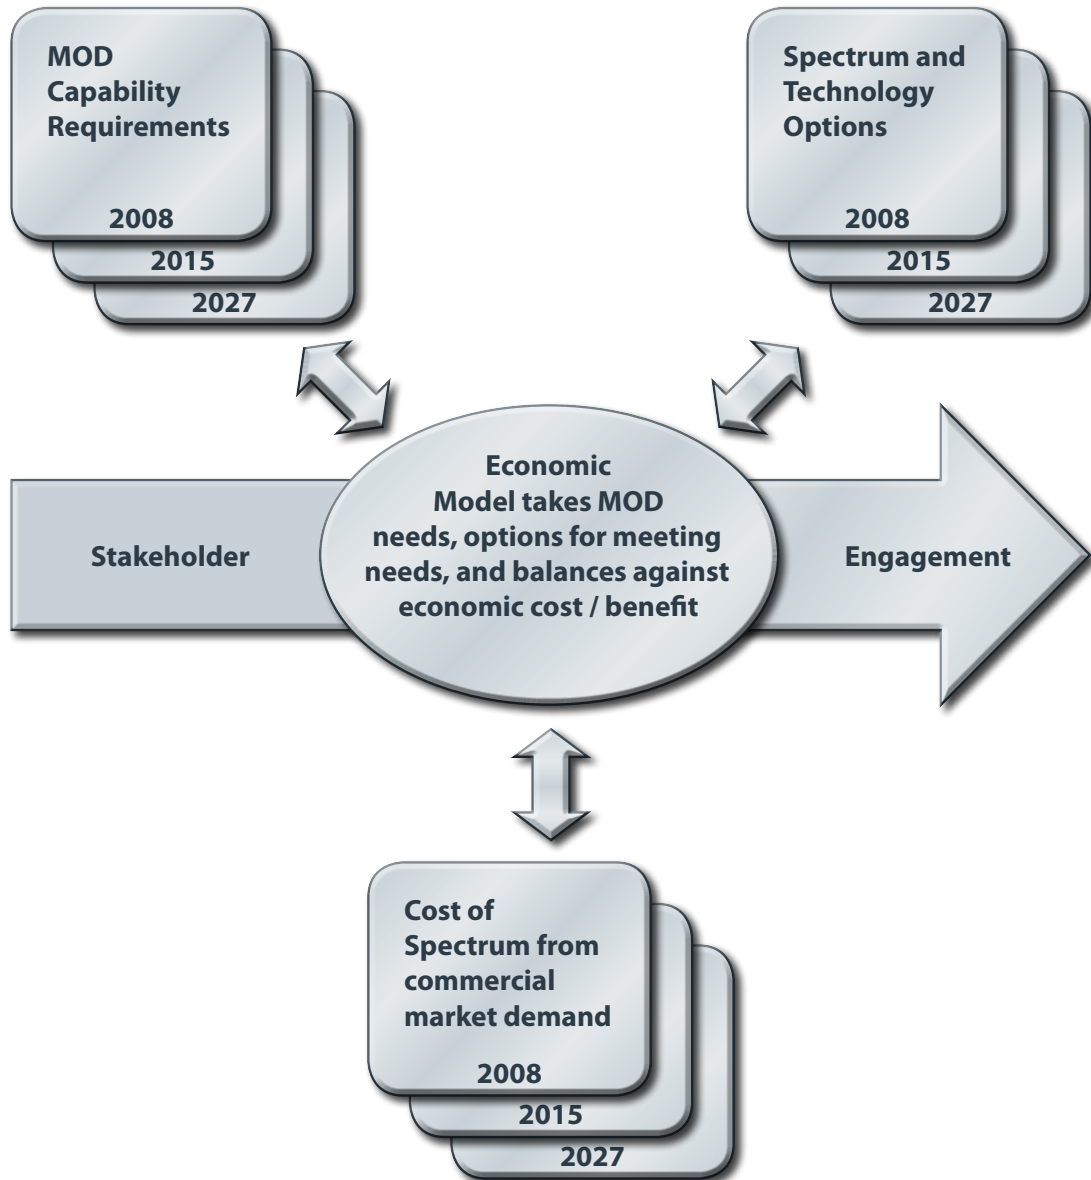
MOD Capability Requirements

2008

2015

2027

Spectrum and Technology Options

2008

2015

2027

Stakeholder

Economic Model takes MOD needs, options for meeting needs, and balances against economic cost / benefit

Engagement

Cost of Spectrum from commercial market demand

2008

2015

2027